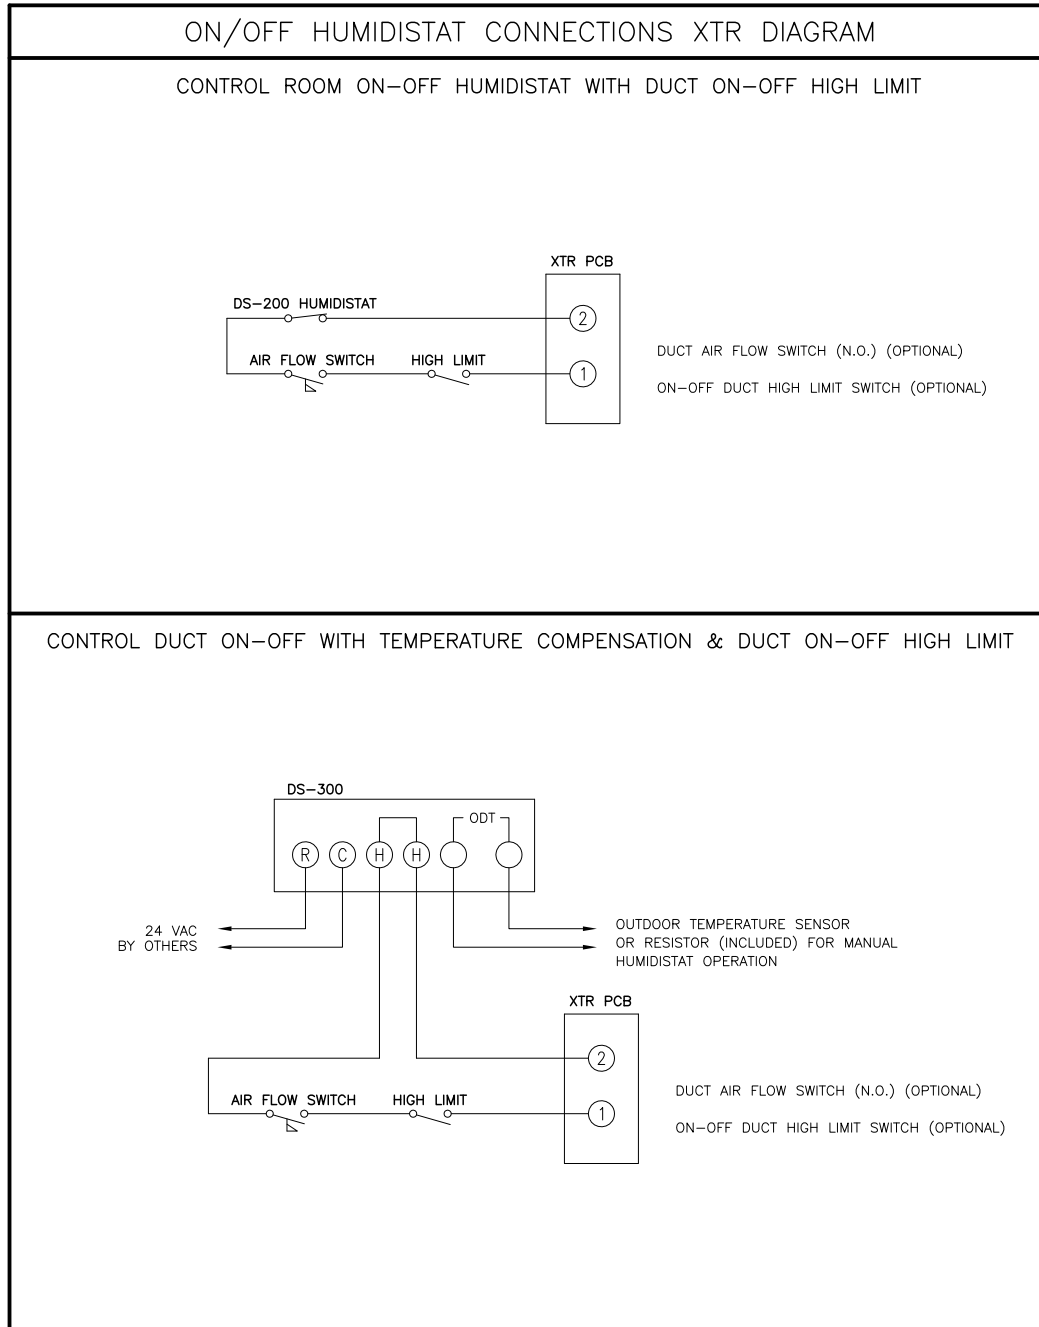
ON/OFF HUMIDISTAT CONNECTIONS XTR DIAGRAM

CONTROL ROOM ON-OFF HUMIDISTAT WITH DUCT ON-OFF HIGH LIMIT

XTR PCB

DS-200 HUMIDISTAT

2

AIR FLOW SWITCH

HIGH LIMIT

1

DUCT AIR FLOW SWITCH (N.O.) (OPTIONAL)

ON-OFF DUCT HIGH LIMIT SWITCH (OPTIONAL)

CONTROL DUCT ON-OFF WITH TEMPERATURE COMPENSATION & DUCT ON-OFF HIGH LIMIT

DS-300

ODT

R C H H

24 VAC
BY OTHERS

OUTDOOR TEMPERATURE SENSOR
OR RESISTOR (INCLUDED) FOR MANUAL
HUMIDISTAT OPERATION

XTR PCB

2

AIR FLOW SWITCH

HIGH LIMIT

1

DUCT AIR FLOW SWITCH (N.O.) (OPTIONAL)

ON-OFF DUCT HIGH LIMIT SWITCH (OPTIONAL)